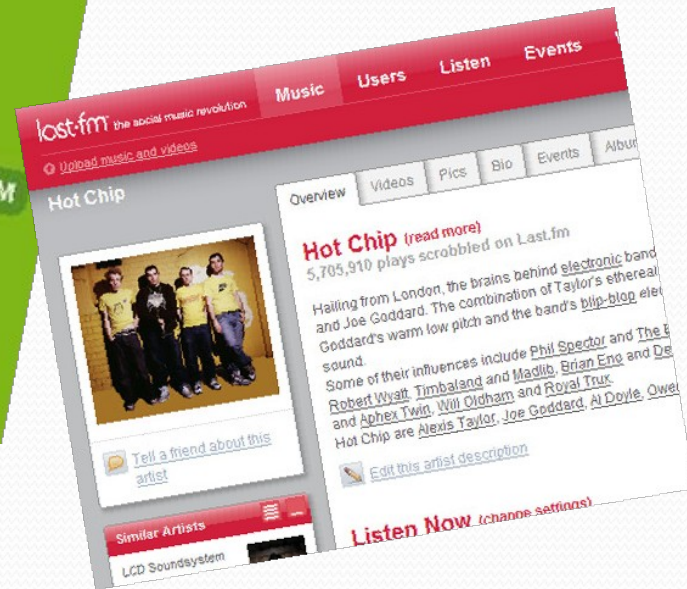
last.fm the social music revolution

Music Users Listen Events

Upload music and videos

Hot Chip

Overview Videos Pics Bio Events Albu

Hot Chip (read more)
5,705,910 plays scrobbled on Last.fm

Hailing from London, the brains behind electronic band and Joe Goddard. The combination of Taylor's ethereal Goddard's warm low pitch and the band's blip-blop ele sound.
Some of their influences include Phil Spector and The Robert Wyatt, Timbaland and Madlib, Brian Eno and De and Aphex Twin, Will Oldham and Royal Trux.
Hot Chip are Alexis Taylor, Joe Goddard, Al Doyle, Owe

Edit this artist description

Tell a friend about this artist

Similar Artists

LCD Soundsystem

Listen Now (change settings)